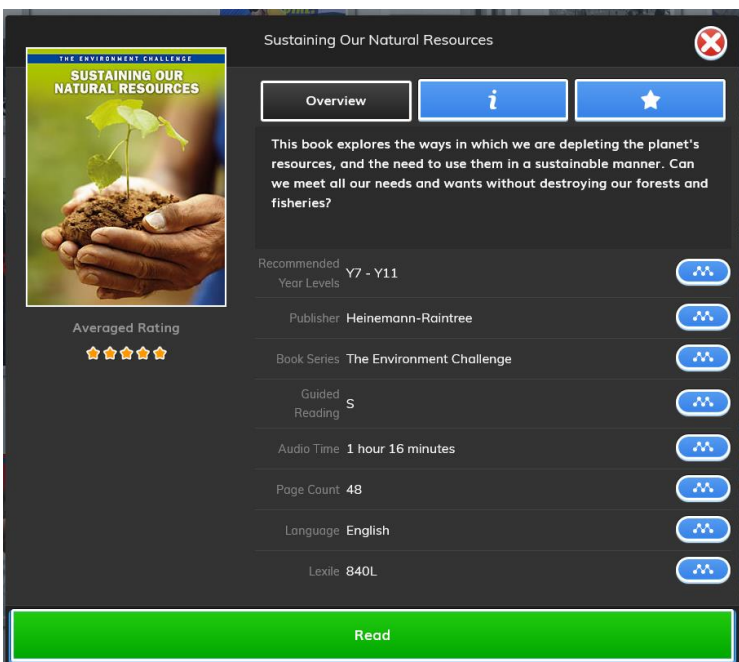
Sustaining Our Natural Resources

THE ENVIRONMENT CHALLENGE
SUSTAINING OUR NATURAL RESOURCES

Averaged Rating

Overview

i

This book explores the ways in which we are depleting the planet's resources, and the need to use them in a sustainable manner. Can we meet all our needs and wants without destroying our forests and fisheries?

| | |
|---|---|
| Recommended Year Levels | Y7 - Y11 |
| Publisher | Heinemann-Raintree |
| Book Series | The Environment Challenge |
| Guided Reading | S |
| Audio Time | 1 hour 16 minutes |
| Page Count | 48 |
| Language | English |
| Lexile | 840L |

Read